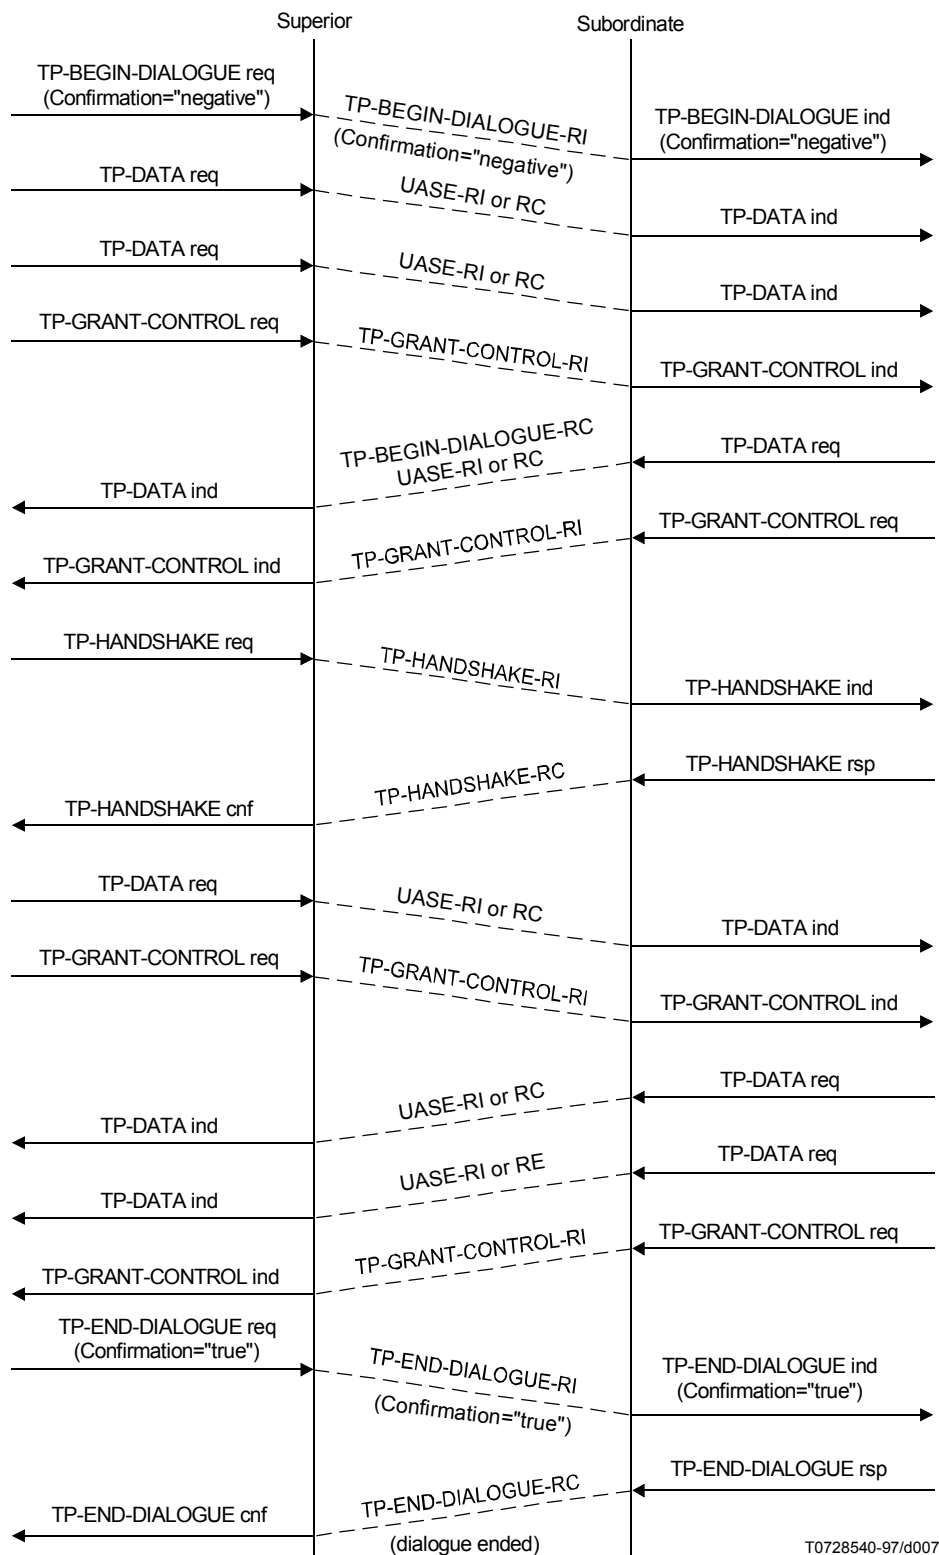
Superior

Subordinate

TP-BEGIN-DIALOGUE req (Confirmation="negative")

TP-BEGIN-DIALOGUE-RI (Confirmation="negative")

TP-BEGIN-DIALOGUE ind (Confirmation="negative")

TP-DATA req

UASE-RI or RC

TP-DATA ind

TP-DATA req

UASE-RI or RC

TP-DATA ind

TP-GRANT-CONTROL req

TP-GRANT-CONTROL-RI

TP-GRANT-CONTROL ind

TP-BEGIN-DIALOGUE-RC UASE-RI or RC

TP-DATA req

TP-DATA ind

TP-GRANT-CONTROL req

TP-GRANT-CONTROL-RI

TP-GRANT-CONTROL ind

TP-HANDSHAKE req

TP-HANDSHAKE-RI

TP-HANDSHAKE ind

TP-HANDSHAKE rsp

TP-HANDSHAKE-RC

TP-HANDSHAKE cnf

TP-DATA req

UASE-RI or RC

TP-DATA ind

TP-GRANT-CONTROL req

TP-GRANT-CONTROL-RI

TP-GRANT-CONTROL ind

TP-DATA req

UASE-RI or RC

TP-DATA ind

TP-DATA req

UASE-RI or RE

TP-DATA ind

TP-GRANT-CONTROL req

TP-GRANT-CONTROL-RI

TP-GRANT-CONTROL ind

TP-END-DIALOGUE req (Confirmation="true")

TP-END-DIALOGUE-RI (Confirmation="true")

TP-END-DIALOGUE ind (Confirmation="true")

TP-END-DIALOGUE rsp

TP-END-DIALOGUE-RC

TP-END-DIALOGUE cnf

(dialogue ended)

T0728540-97/d007